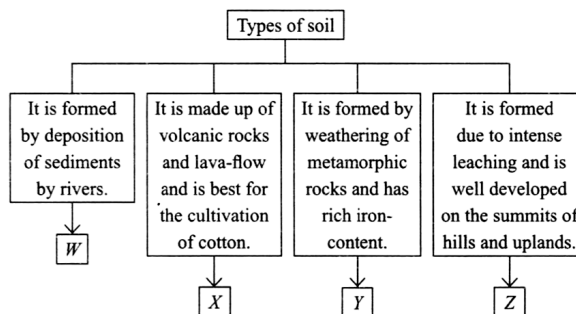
Types of soil

It is formed by deposition of sediments by rivers.

$W$

It is made up of volcanic rocks and lava-flow and is best for the cultivation of cotton.

$X$

It is formed by weathering of metamorphic rocks and has rich iron-content.

$Y$

It is formed due to intense leaching and is well developed on the summits of hills and uplands.

$Z$